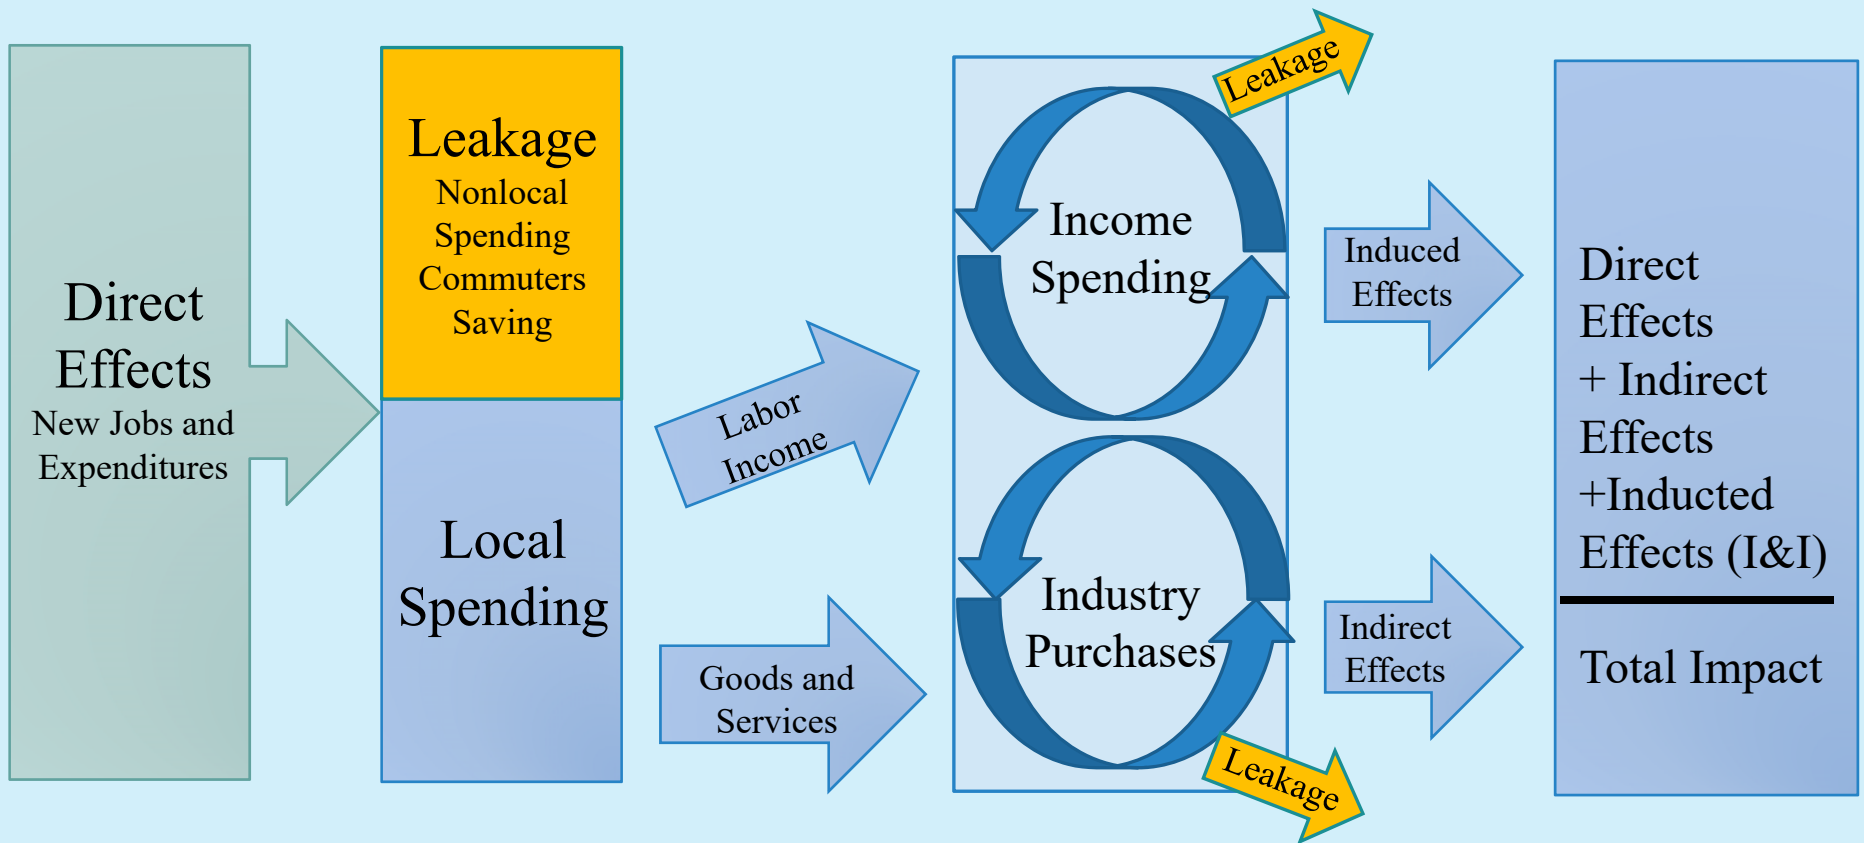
Direct Effects
New Jobs and Expenditures

Leakage
Nonlocal Spending
Commuters
Saving

Local Spending

Labor Income

Goods and Services

Leakage

Income Spending

Industry Purchases

Leakage

Induced Effects

Indirect Effects

Direct Effects
+ Indirect Effects
+Inducted Effects (I&I)

Total Impact